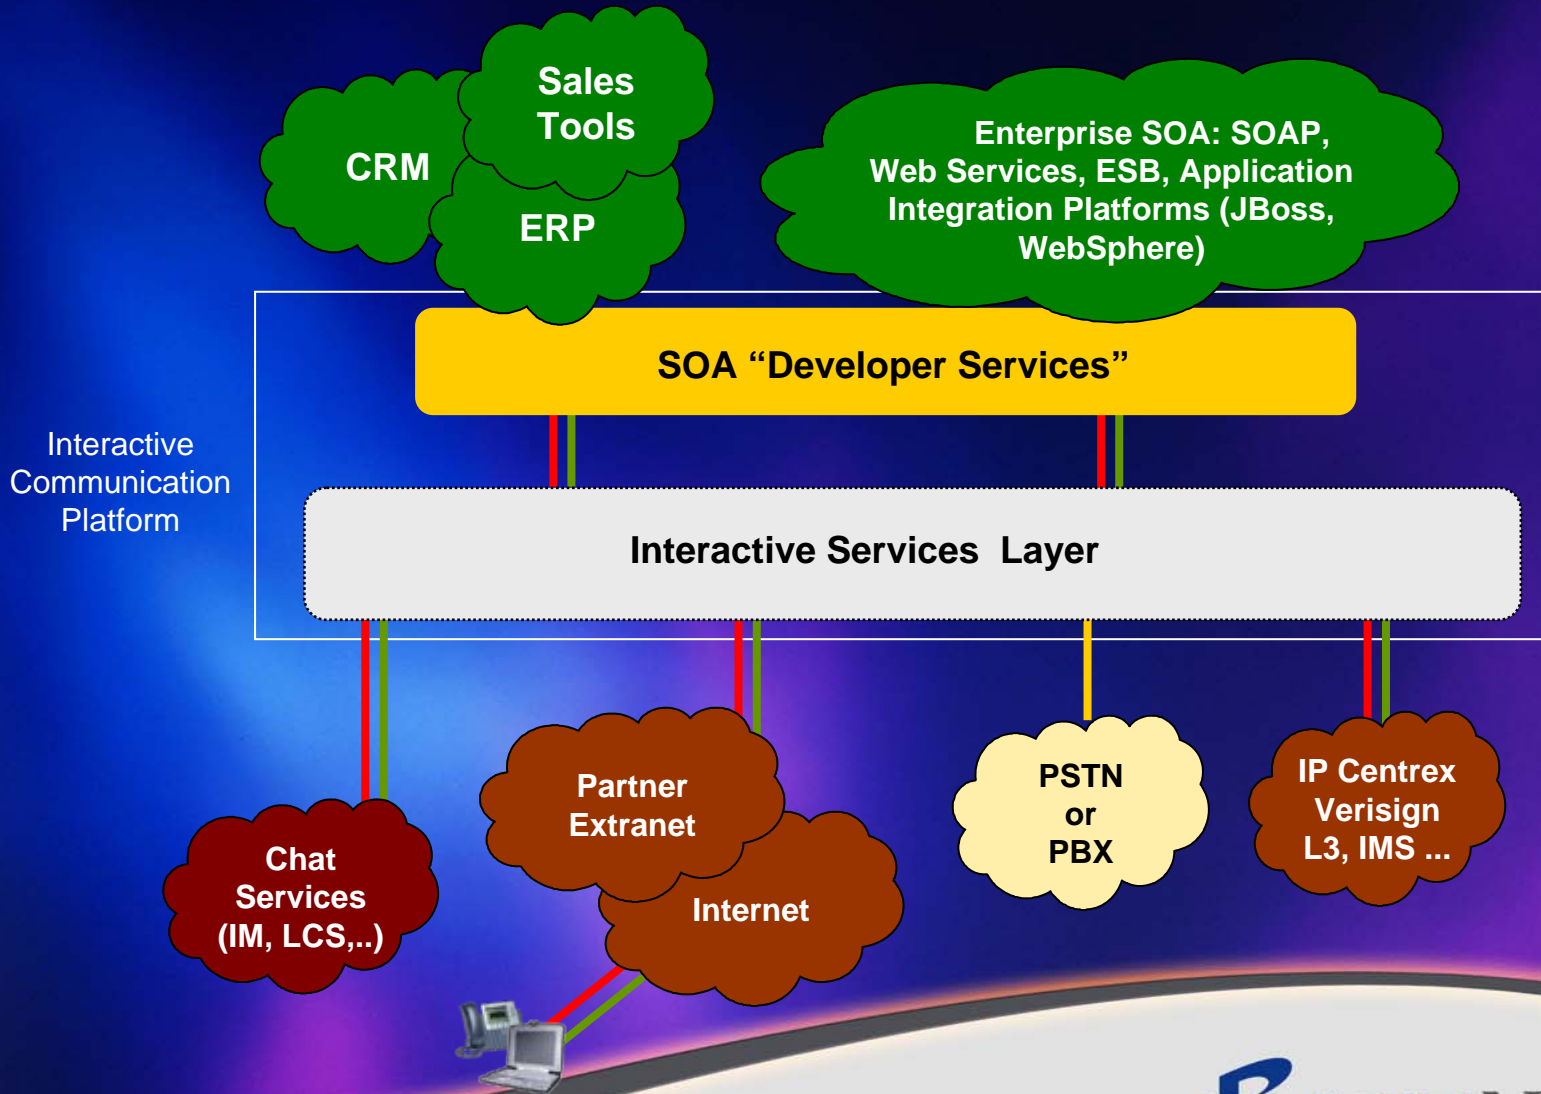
CRM

Sales Tools

ERP

Enterprise SOA: SOAP, Web Services, ESB, Application Integration Platforms (JBoss, WebSphere)

SOA “Developer Services”

Interactive Communication Platform

Interactive Services Layer

Chat Services (IM, LCS,..)

Partner Extranet

Internet

PSTN or PBX

IP Centrex Verisign L3, IMS ...